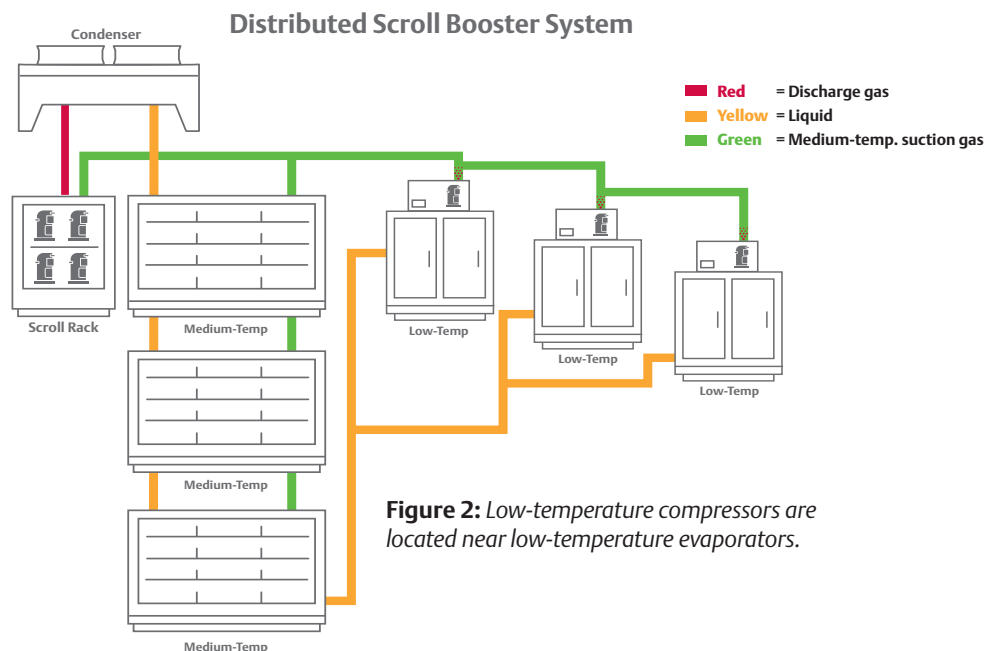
Distributed Scroll Booster System

Condenser

Red = Discharge gas
Yellow = Liquid
Green = Medium-temp. suction gas

Scroll Rack

Medium-Temp

Low-Temp

Low-Temp

Low-Temp

Medium-Temp

Medium-Temp

**Figure 2:** *Low-temperature compressors are located near low-temperature evaporators.*